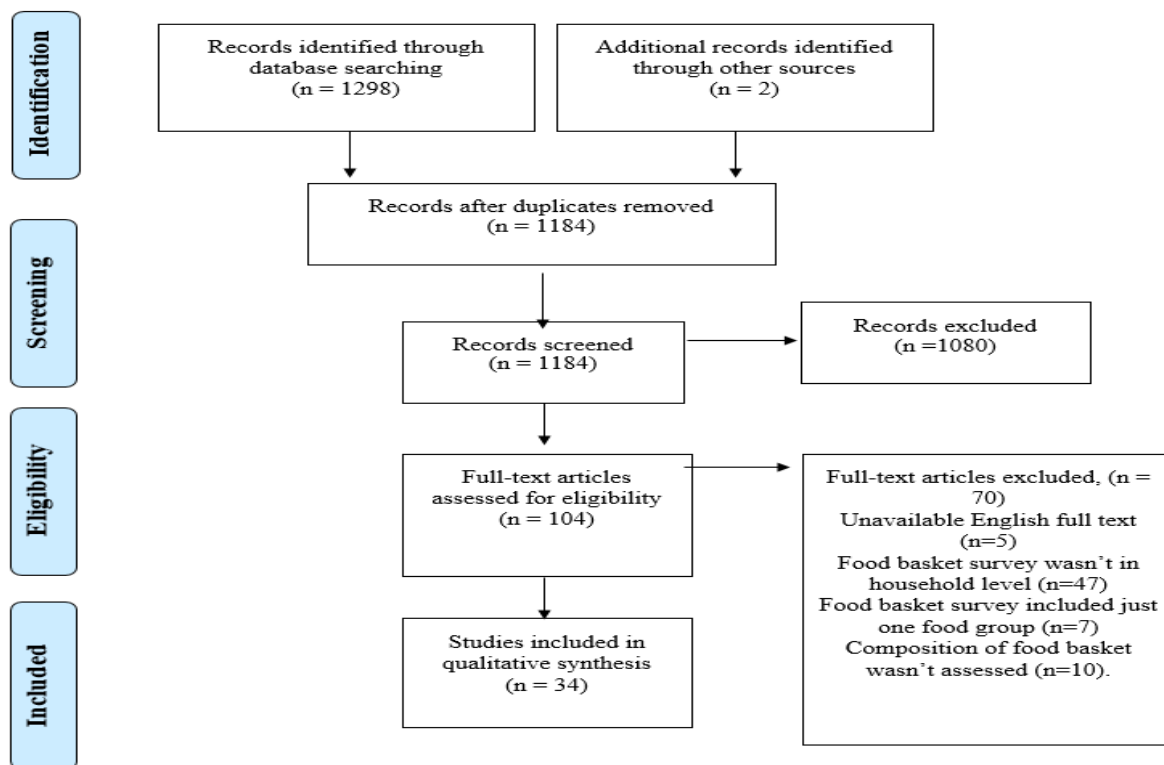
Identification

Records identified through database searching (n = 1298)

Additional records identified through other sources (n = 2)

Records after duplicates removed (n = 1184)

Screening

Records screened (n = 1184)

Records excluded (n =1080)

Eligibility

Full-text articles assessed for eligibility (n = 104)

Full-text articles excluded, (n = 70)
Unavailable English full text (n=5)
Food basket survey wasn't in household level (n=47)
Food basket survey included just one food group (n=7)
Composition of food basket wasn't assessed (n=10).

Included

Studies included in qualitative synthesis (n = 34)